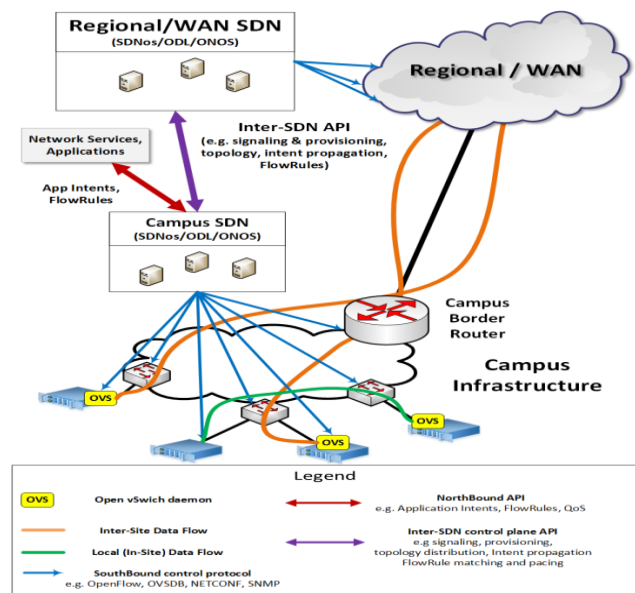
Regional/WAN SDN
(SDNos/ODL/ONOS)

Regional / WAN

Network Services, Applications

Inter-SDN API
(e.g. signaling & provisioning, topology, intent propagation, FlowRules)

App Intents, FlowRules

Campus SDN
(SDNos/ODL/ONOS)

Campus Border Router

Campus Infrastructure

OVS

OVS

OVS

Legend

OVS Open vSwich daemon

Inter-Site Data Flow

Local (In-Site) Data Flow

SouthBound control protocol
e.g. OpenFlow, OVSDB, NETCONF, SNMP

NorthBound API
e.g. Application Intents, FlowRules, QoS

Inter-SDN control plane API
e.g signaling, provisioning, topology distribution, Intent propagation FlowRule matching and pacing